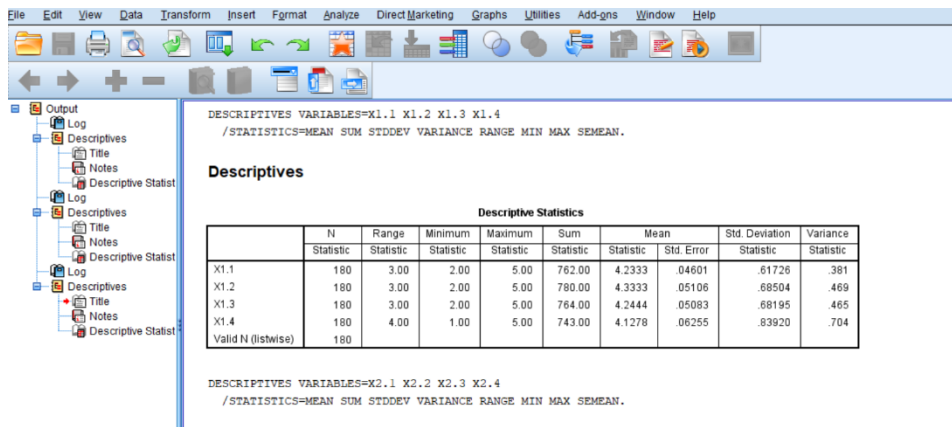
File Edit View Data Transform Insert Format Analyze Direct Marketing Graphs Utilities Add-ons Window Help

Output
Log
Descriptives
Title
Notes
Descriptive Statist
Log
Descriptives
Title
Notes
Descriptive Statist
Log
Descriptives
Title
Notes
Descriptive Statist

DESCRIPTIVES VARIABLES=X1.1 X1.2 X1.3 X1.4
/STATISTICS=MEAN SUM STDDEV VARIANCE RANGE MIN MAX SEMEAN.

Descriptives

Descriptive Statistics

| | N | Range | Minimum | Maximum | Sum | Mean | | Std. Deviation | Variance |
|---|---|---|---|---|---|---|---|---|---|
| | Statistic | Statistic | Statistic | Statistic | Statistic | Statistic | Std. Error | Statistic | Statistic |
| X1.1 | 180 | 3.00 | 2.00 | 5.00 | 762.00 | 4.2333 | .04601 | .61726 | .381 |
| X1.2 | 180 | 3.00 | 2.00 | 5.00 | 780.00 | 4.3333 | .05106 | .68504 | .469 |
| X1.3 | 180 | 3.00 | 2.00 | 5.00 | 764.00 | 4.2444 | .05083 | .68195 | .465 |
| X1.4 | 180 | 4.00 | 1.00 | 5.00 | 743.00 | 4.1278 | .06255 | .83920 | .704 |
| Valid N (listwise) | 180 | | | | | | | | |

DESCRIPTIVES VARIABLES=X2.1 X2.2 X2.3 X2.4
/STATISTICS=MEAN SUM STDDEV VARIANCE RANGE MIN MAX SEMEAN.